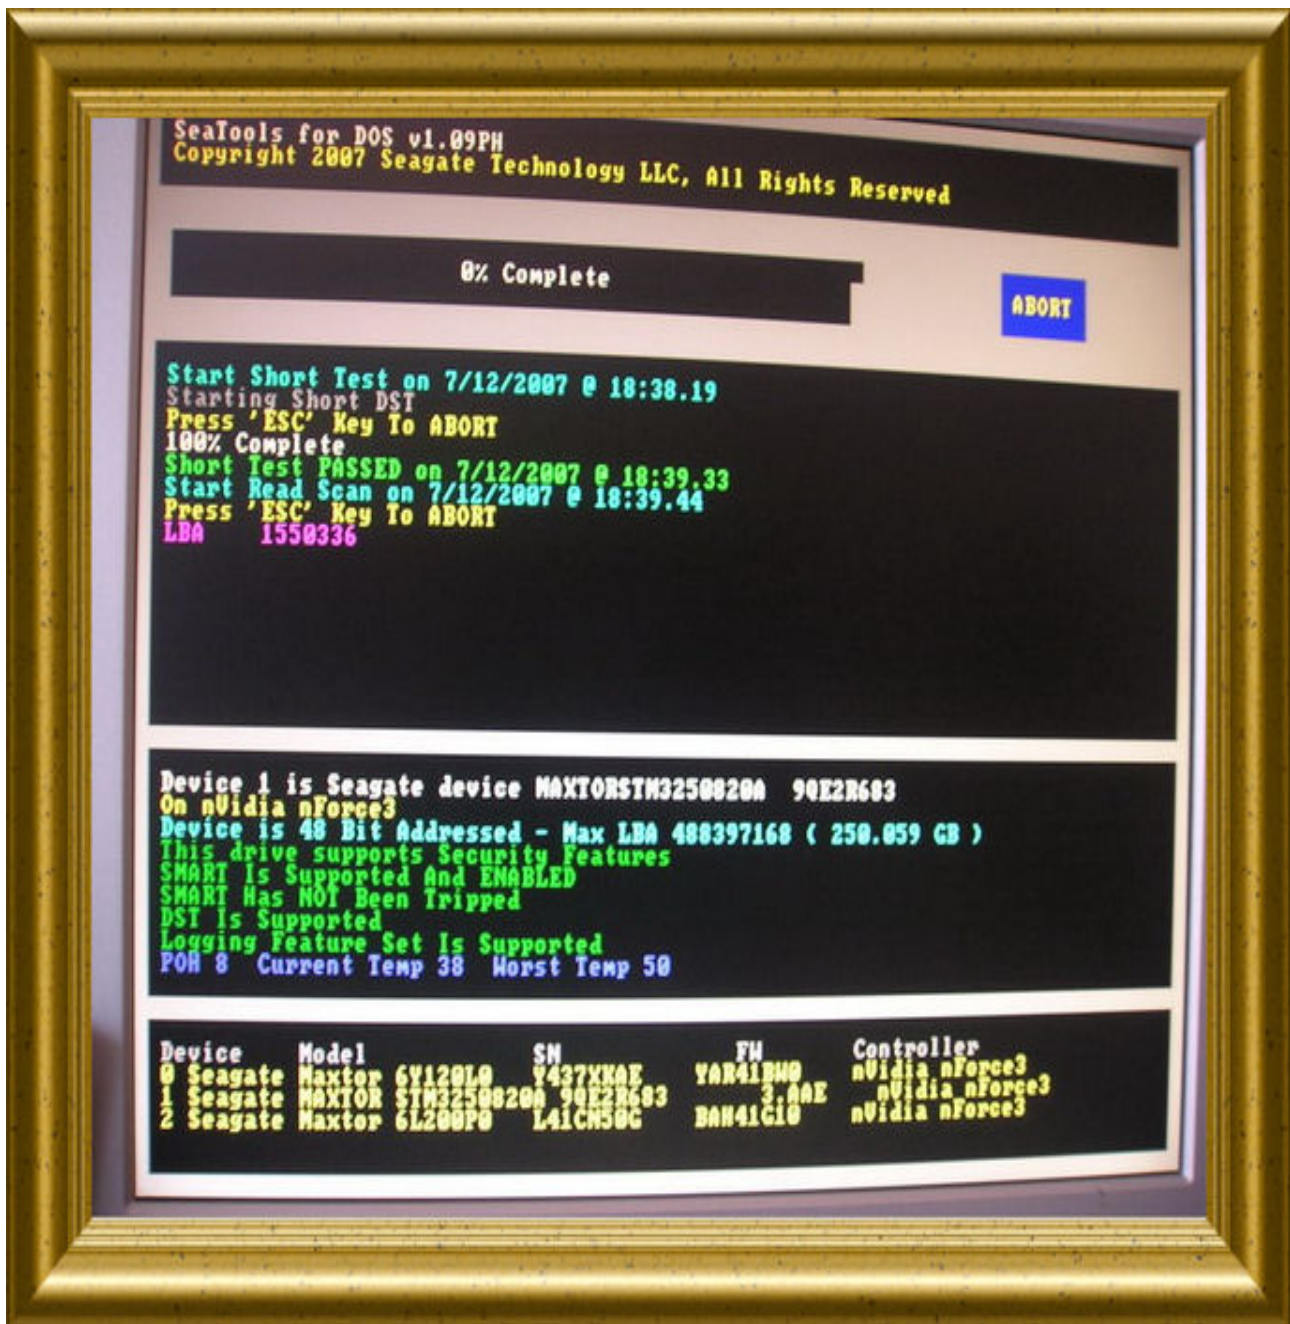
SeaTools for DOS v1.09PH
Copyright 2007 Seagate Technology LLC, All Rights Reserved

0% Complete

ABORT

Start Short Test on 7/12/2007 @ 18:38.19
Starting Short DST
Press 'ESC' Key To ABORT
100% Complete
Short Test PASSED on 7/12/2007 @ 18:39.33
Start Read Scan on 7/12/2007 @ 18:39.44
Press 'ESC' Key To ABORT
LBA 1550336

Device 1 is Seagate device MAXTORSTM3250820A 9QE2R683
On nVidia nForce3
Device is 48 Bit Addressed - Max LBA 488397168 ( 250.059 GB )
This drive supports Security Features
SMART Is Supported And ENABLED
SMART Has NOT Been Tripped
DST Is Supported
Logging Feature Set Is Supported
POH 8 Current Temp 38 Worst Temp 50

| Device | Model | SN | FW | Controller |
|---|---|---|---|---|
| 0 Seagate | Maxtor 6Y120L0 | Y437XKAE | YAR41BW0 | nVidia nForce3 |
| 1 Seagate | MAXTOR STM3250820A | 9QE2R683 | 3.AAE | nVidia nForce3 |
| 2 Seagate | Maxtor 6L200P0 | L41CN50G | BAH41G10 | nVidia nForce3 |